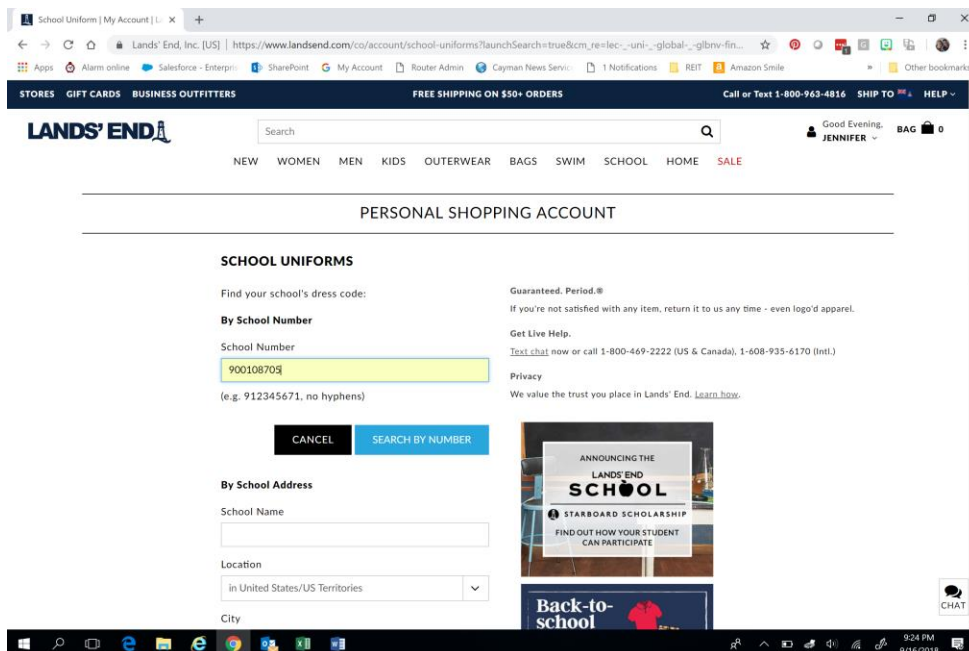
School Uniform | My Account | L ×

Lands' End, Inc. [US] | https://www.landsend.com/co/account/school-uniforms?launchSearch=true&cm_re=lec-_-uni-_-global-_-glbnv-fin...

Apps Alarm online Salesforce - Enterpri SharePoint My Account Router Admin Cayman News Servic 1 Notifications REIT Amazon Smile » Other bookmarks

STORES GIFT CARDS BUSINESS OUTFITTERS FREE SHIPPING ON $50+ ORDERS Call or Text 1-800-963-4816 SHIP TO HELP

LANDS' END

Search

Good Evening, JENNIFER

BAG 0

NEW WOMEN MEN KIDS OUTERWEAR BAGS SWIM SCHOOL HOME SALE

PERSONAL SHOPPING ACCOUNT

SCHOOL UNIFORMS

Find your school's dress code:

By School Number

School Number

900108705

(e.g. 912345671, no hyphens)

CANCEL SEARCH BY NUMBER

By School Address

School Name

Location

in United States/US Territories

City

Guaranteed. Period.®

If you're not satisfied with any item, return it to us any time - even logo'd apparel.

Get Live Help.

Text chat now or call 1-800-469-2222 (US & Canada), 1-608-935-6170 (Intl.)

Privacy

We value the trust you place in Lands' End. Learn how.

ANNOUNCING THE LANDS' END SCHOOL STARBOARD SCHOLARSHIP FIND OUT HOW YOUR STUDENT CAN PARTICIPATE

Back-to-school

CHAT

9:24 PM 9/16/2018